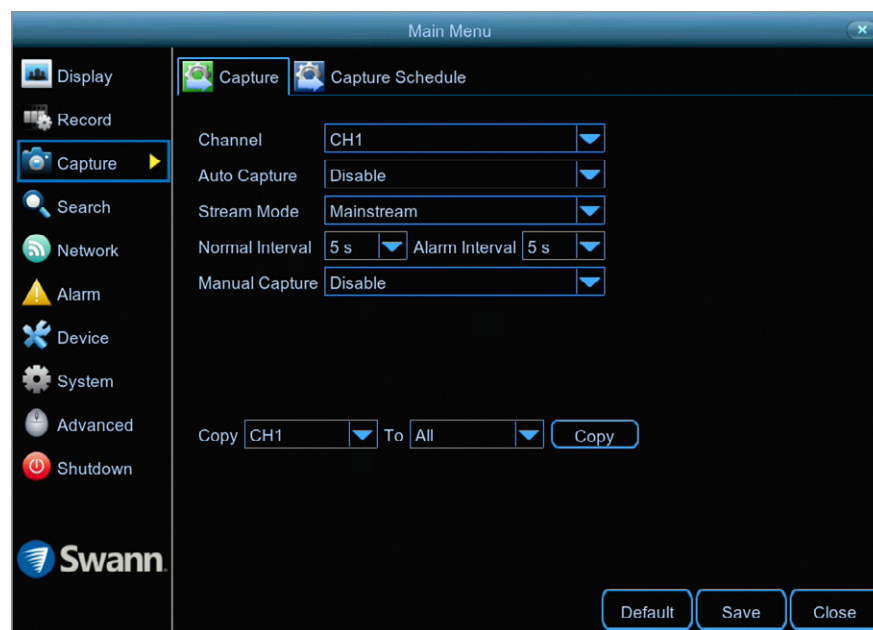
Main Menu

Display
Record
Capture
Search
Network
Alarm
Device
System
Advanced
Shutdown

Swann.

Capture
Capture Schedule

Channel CH1
Auto Capture Disable
Stream Mode Mainstream
Normal Interval 5 s Alarm Interval 5 s
Manual Capture Disable

Copy CH1 To All Copy

Default Save Close